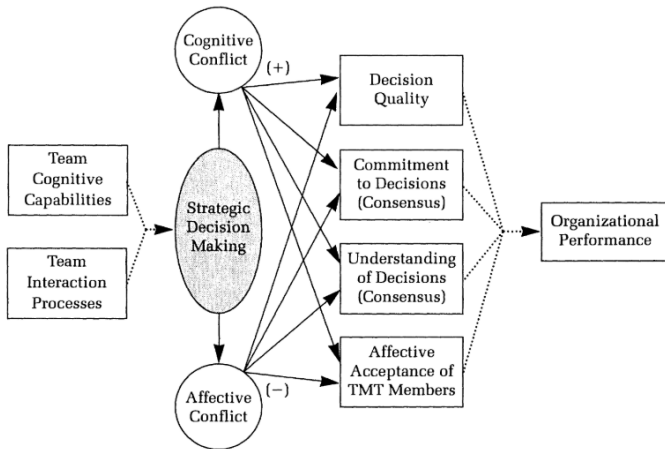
Cognitive Conflict

(+)

Decision Quality

Team Cognitive Capabilities

Commitment to Decisions (Consensus)

Strategic Decision Making

Organizational Performance

Team Interaction Processes

Understanding of Decisions (Consensus)

Affective Acceptance of TMT Members

(−)

Affective Conflict